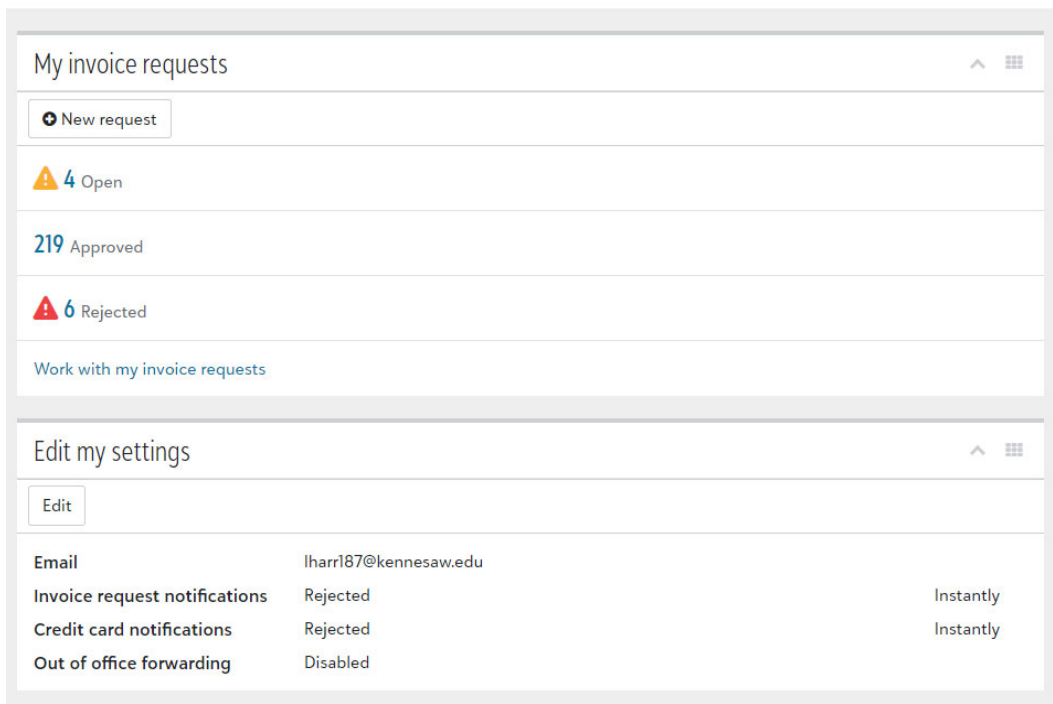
My invoice requests

New request

4 Open

219 Approved

6 Rejected

Work with my invoice requests

Edit my settings

Edit

| | | |
|---|---|---|
| **Email** | lharr187@kennesaw.edu | |
| **Invoice request notifications** | Rejected | Instantly |
| **Credit card notifications** | Rejected | Instantly |
| **Out of office forwarding** | Disabled | |